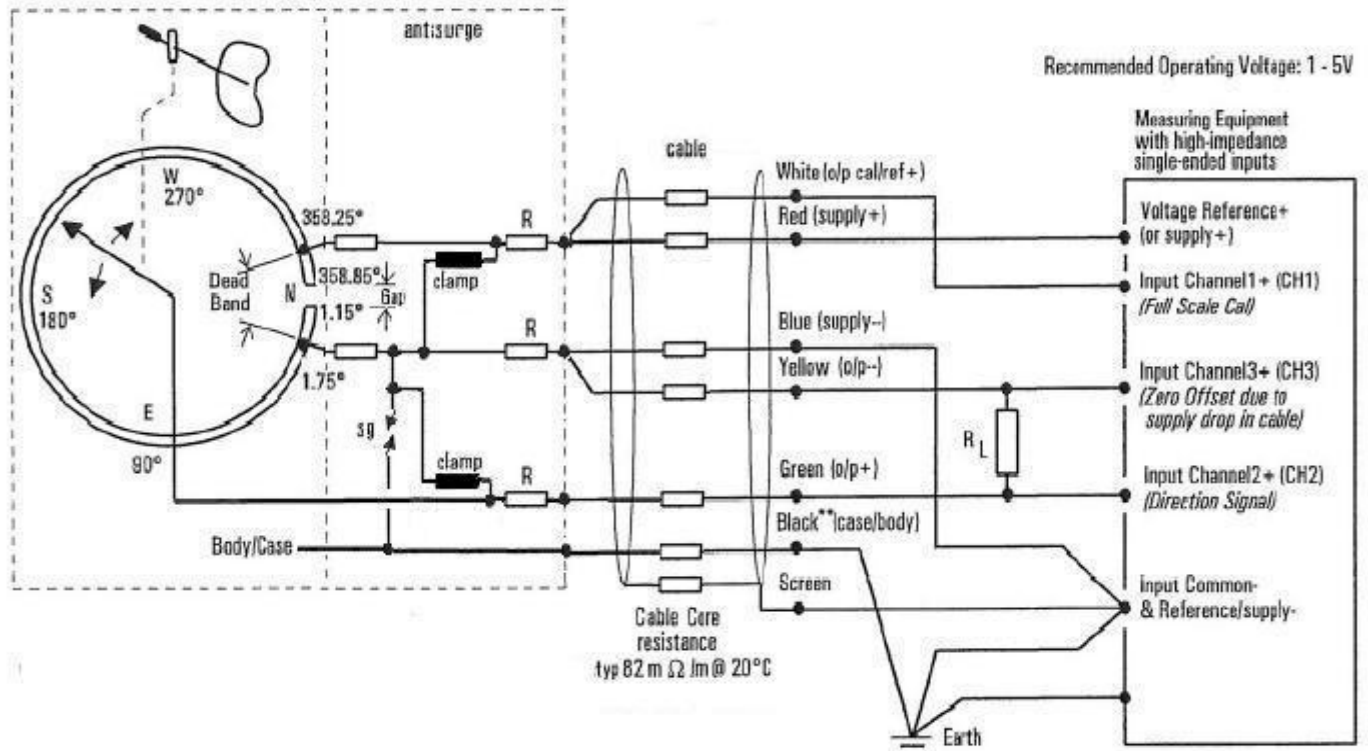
antisurge

Recommended Operating Voltage: 1 - 5V

Measuring Equipment with high-impedance single-ended inputs

cable

W
270°

S
180°

N

E
90°

358.25°

358.85°

1.15°

1.75°

Dead Band

Gap

clamp

clamp

R

R

R

sg

Body/Case

White (o/p cal/ref+)

Red (supply+)

Blue (supply-)

Yellow (o/p-)

Green (o/p+)

Black** (case/body)

Screen

$R_L$

Voltage Reference+ (or supply+)

Input Channel1+ (CH1)
*(Full Scale Cal)*

Input Channel3+ (CH3)
*(Zero Offset due to supply drop in cable)*

Input Channel2+ (CH2)
*(Direction Signal)*

Input Common- & Reference/supply-

Cable Core resistance typ 82 m $\Omega$ /m @ 20°C

Earth